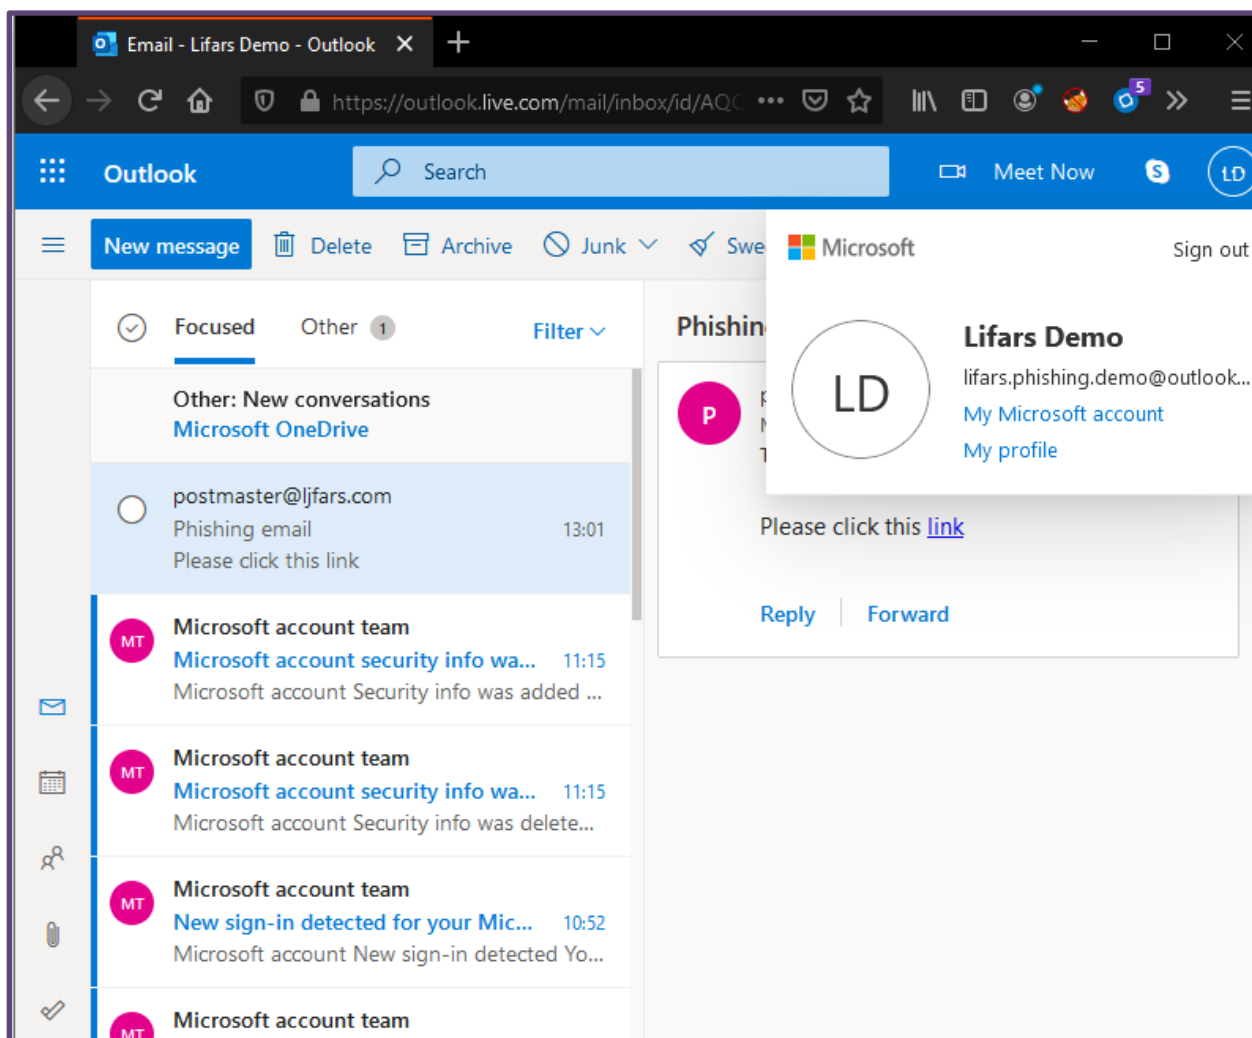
Email - Lifars Demo - Outlook ×

https://outlook.live.com/mail/inbox/id/AQC •••

5

Outlook

Search

Meet Now

LD

New message

Delete

Archive

Junk

Swe

Microsoft

Sign out

Focused

Other 1

Filter

Phishin

LD

Lifars Demo

lifars.phishing.demo@outlook...

My Microsoft account

My profile

Other: New conversations

Microsoft OneDrive

postmaster@ljfars.com

Phishing email 13:01

Please click this link

P

Please click this link

Reply

Forward

MT

Microsoft account team

Microsoft account security info wa... 11:15

Microsoft account Security info was added ...

MT

Microsoft account team

Microsoft account security info wa... 11:15

Microsoft account Security info was delete...

MT

Microsoft account team

New sign-in detected for your Mic... 10:52

Microsoft account New sign-in detected Yo...

MT

Microsoft account team